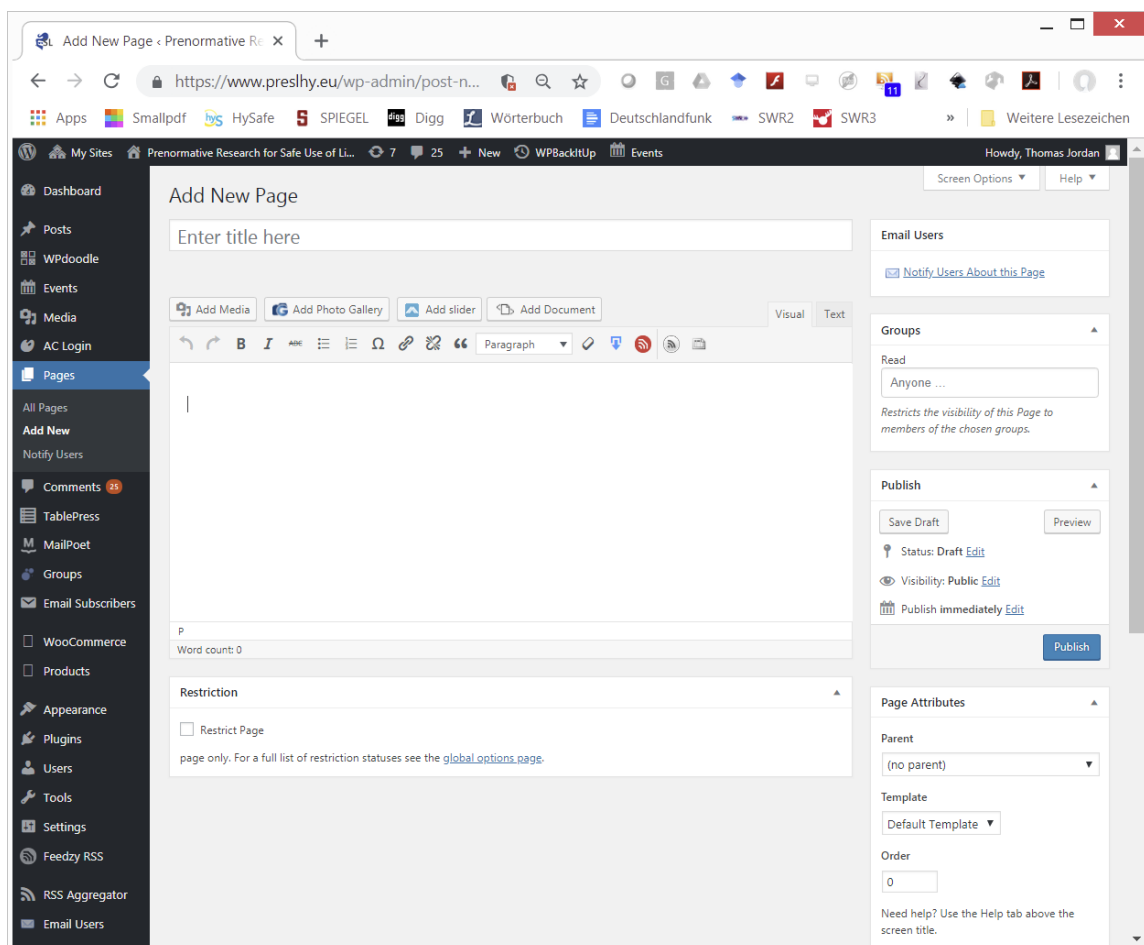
Add New Page ‹ Prenormative Re ×

https://www.preslhy.eu/wp-admin/post-n...

11

Apps Smallpdf HySafe SPIEGEL Digg Wörterbuch Deutschlandfunk SWR2 SWR3 » Weitere Lesezeichen

My Sites Prenormative Research for Safe Use of Li... 7 25 New WPBackItUp Events Howdy, Thomas Jordan

Dashboard
Posts
WPdoodle
Events
Media
AC Login
Pages
All Pages
Add New
Notify Users
Comments 25
TablePress
MailPoet
Groups
Email Subscribers
WooCommerce
Products
Appearance
Plugins
Users
Tools
Settings
Feedzy RSS
RSS Aggregator
Email Users

Screen Options ▼ Help ▼

Add New Page

Enter title here

Add Media Add Photo Gallery Add slider Add Document Visual Text

Paragraph

P
Word count: 0

Restriction
Restrict Page
page only. For a full list of restriction statuses see the global options page.

Email Users
Notify Users About this Page

Groups
Read
Anyone ...
Restricts the visibility of this Page to members of the chosen groups.

Publish
Save Draft Preview
Status: Draft Edit
Visibility: Public Edit
Publish immediately Edit
Publish

Page Attributes
Parent
(no parent)
Template
Default Template
Order
0
Need help? Use the Help tab above the screen title.